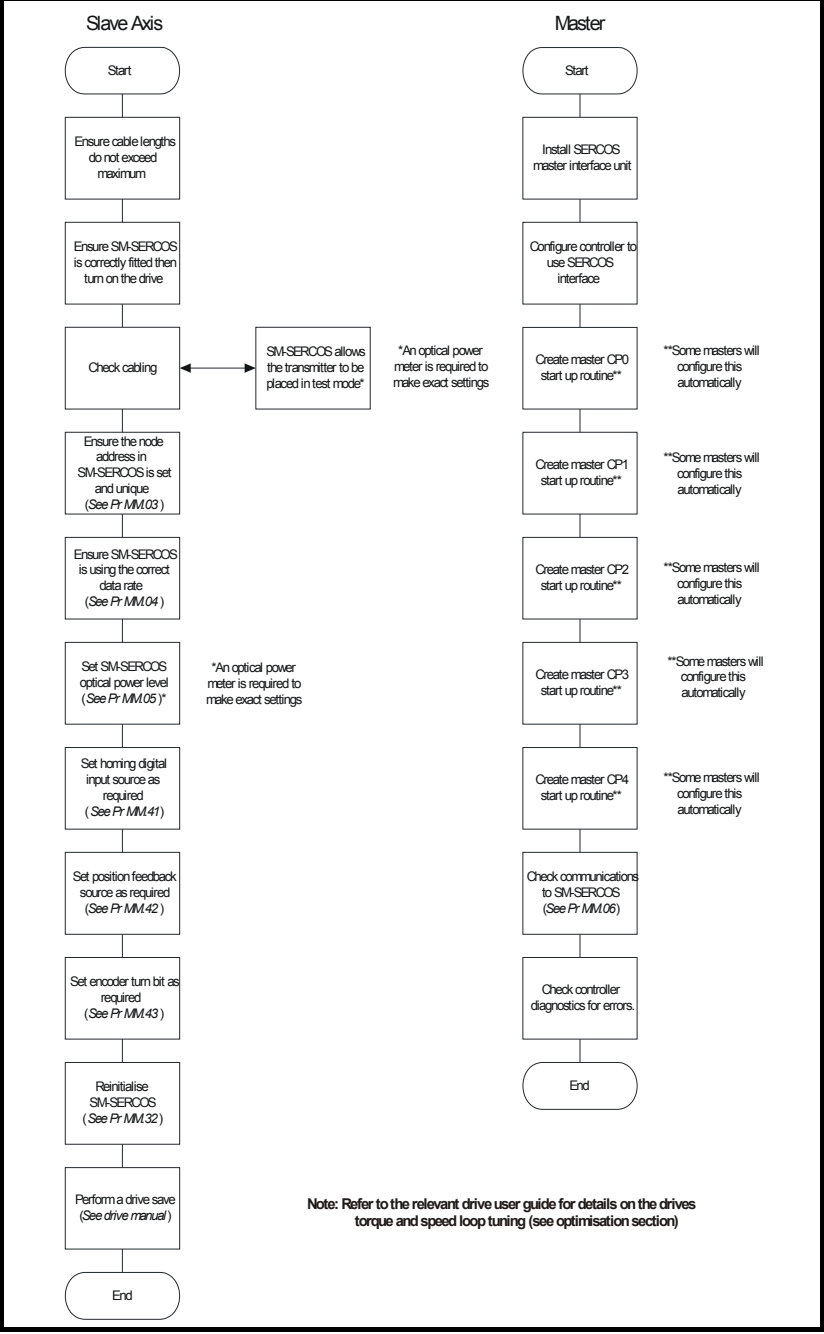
Slave Axis

Start

Ensure cable lengths do not exceed maximum

Ensure SM-SERCOS is correctly fitted then turn on the drive

Check cabling

SM-SERCOS allows the transmitter to be placed in test mode*

*An optical power meter is required to make exact settings

Ensure the node address in SM-SERCOS is set and unique (See Pr MM.03)

Ensure SM-SERCOS is using the correct data rate (See Pr MM.04)

Set SM-SERCOS optical power level (See Pr MM.05)*

*An optical power meter is required to make exact settings

Set homing digital input source as required (See Pr MM.41)

Set position feedback source as required (See Pr MM.42)

Set encoder turn bit as required (See Pr MM.43)

Reinitialise SM-SERCOS (See Pr MM.32)

Perform a drive save (See drive manual)

End

Master

Start

Install SERCOS master interface unit

Configure controller to use SERCOS interface

Create master CP0 start up routine**

**Some masters will configure this automatically

Create master CP1 start up routine**

**Some masters will configure this automatically

Create master CP2 start up routine**

**Some masters will configure this automatically

Create master CP3 start up routine**

**Some masters will configure this automatically

Create master CP4 start up routine**

**Some masters will configure this automatically

Check communications to SM-SERCOS (See Pr MM.06)

Check controller diagnostics for errors.

End

Note: Refer to the relevant drive user guide for details on the drives torque and speed loop tuning (see optimisation section)